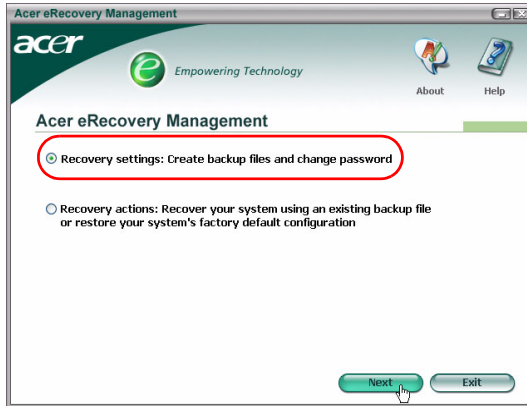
Acer eRecovery Management

acer

Empowering Technology

About

Help

Acer eRecovery Management

Recovery settings: Create backup files and change password

Recovery actions: Recover your system using an existing backup file or restore your system's factory default configuration

Next

Exit